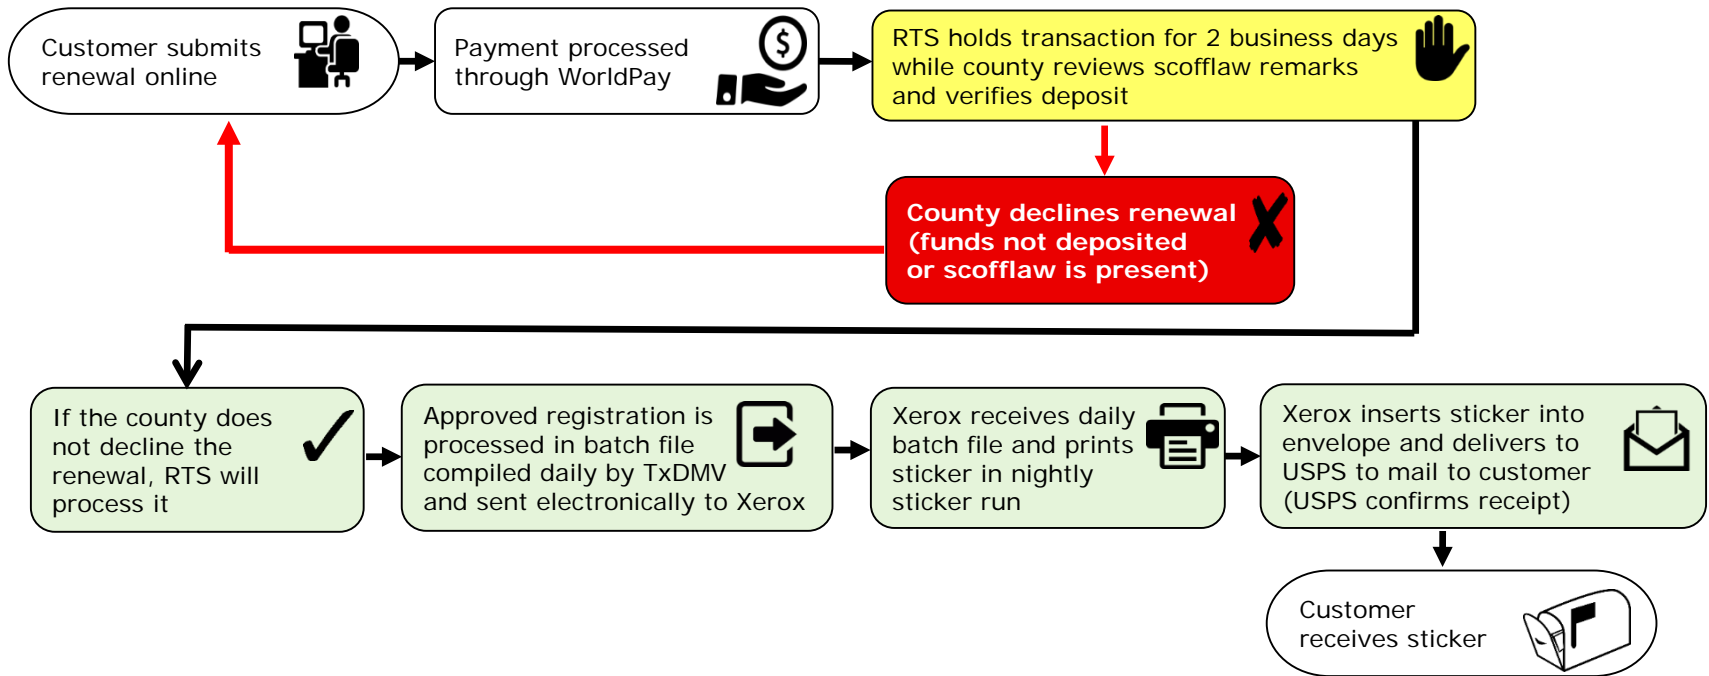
Customer submits renewal online

Payment processed through WorldPay

RTS holds transaction for 2 business days while county reviews scofflaw remarks and verifies deposit

County declines renewal (funds not deposited or scofflaw is present)

If the county does not decline the renewal, RTS will process it

Approved registration is processed in batch file compiled daily by TxDMV and sent electronically to Xerox

Xerox receives daily batch file and prints sticker in nightly sticker run

Xerox inserts sticker into envelope and delivers to USPS to mail to customer (USPS confirms receipt)

Customer receives sticker